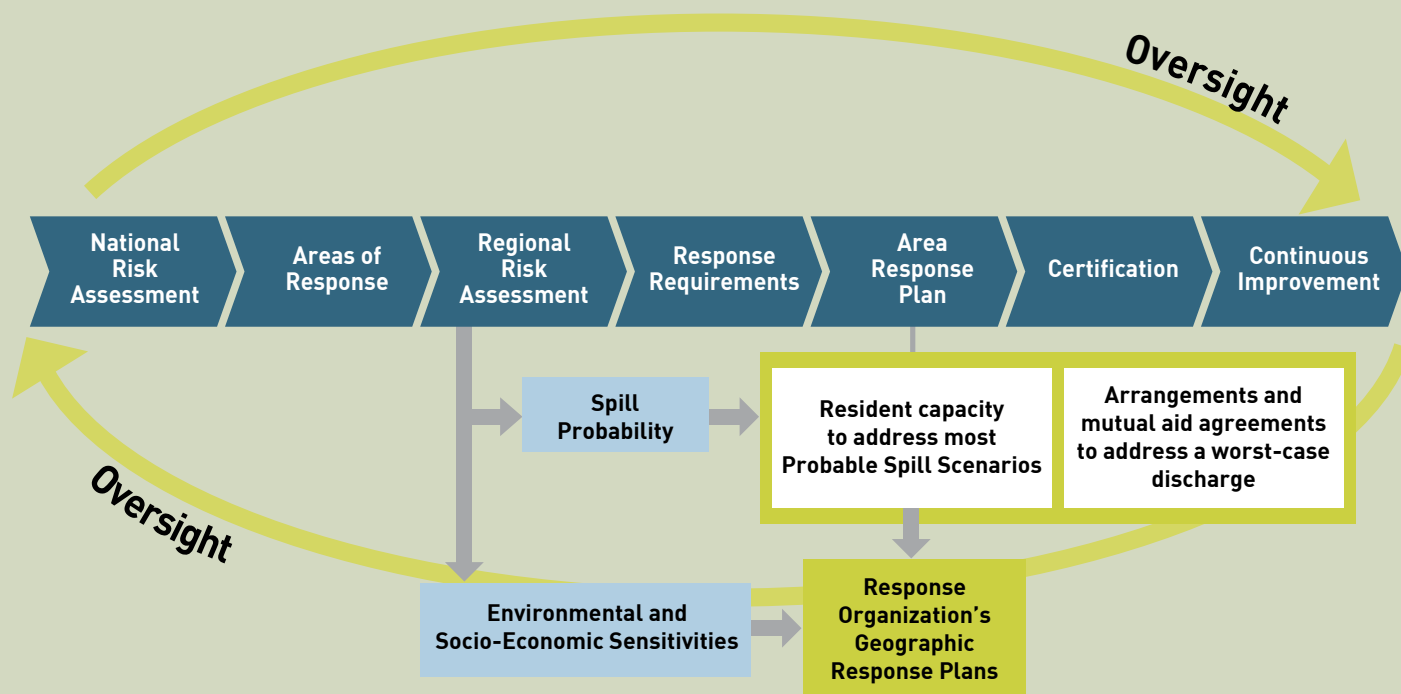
Oversight

National Risk Assessment

Areas of Response

Regional Risk Assessment

Response Requirements

Area Response Plan

Certification

Continuous Improvement

Spill Probability

Resident capacity to address most Probable Spill Scenarios

Arrangements and mutual aid agreements to address a worst-case discharge

Oversight

Environmental and Socio-Economic Sensitivities

Response Organization's Geographic Response Plans